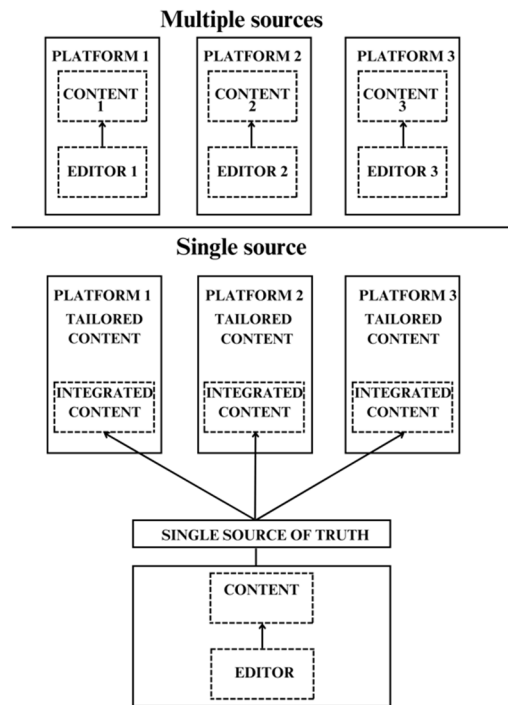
Multiple sources

PLATFORM 1

CONTENT 1

EDITOR 1

PLATFORM 2

CONTENT 2

EDITOR 2

PLATFORM 3

CONTENT 3

EDITOR 3

Single source

PLATFORM 1

TAILORED CONTENT

INTEGRATED CONTENT

PLATFORM 2

TAILORED CONTENT

INTEGRATED CONTENT

PLATFORM 3

TAILORED CONTENT

INTEGRATED CONTENT

SINGLE SOURCE OF TRUTH

CONTENT

EDITOR